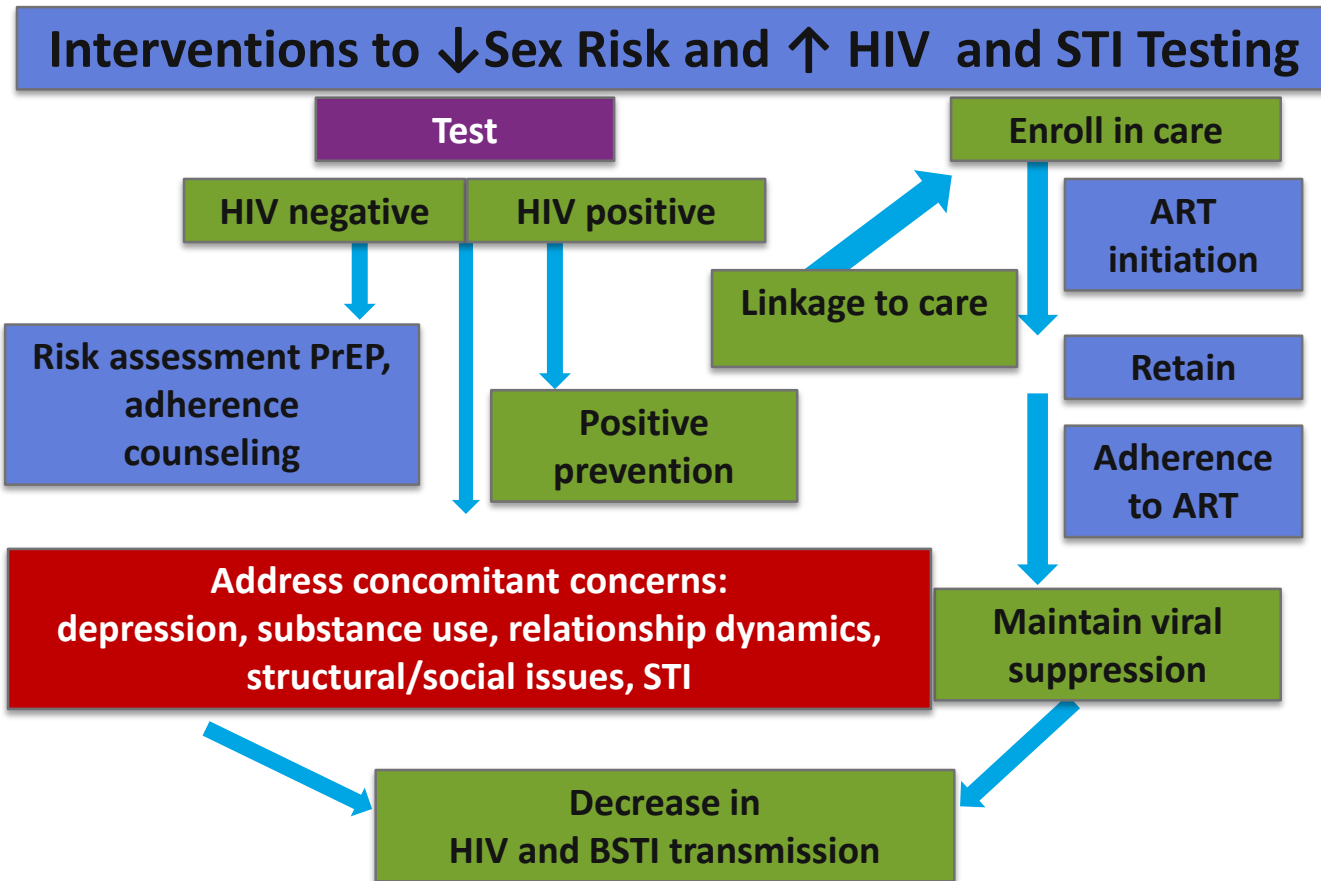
Interventions to ↓Sex Risk and ↑ HIV and STI Testing

Test

HIV negative

HIV positive

Enroll in care

ART initiation

Linkage to care

Risk assessment PrEP, adherence counseling

Positive prevention

Retain

Adherence to ART

Address concomitant concerns: depression, substance use, relationship dynamics, structural/social issues, STI

Maintain viral suppression

Decrease in HIV and BSTI transmission